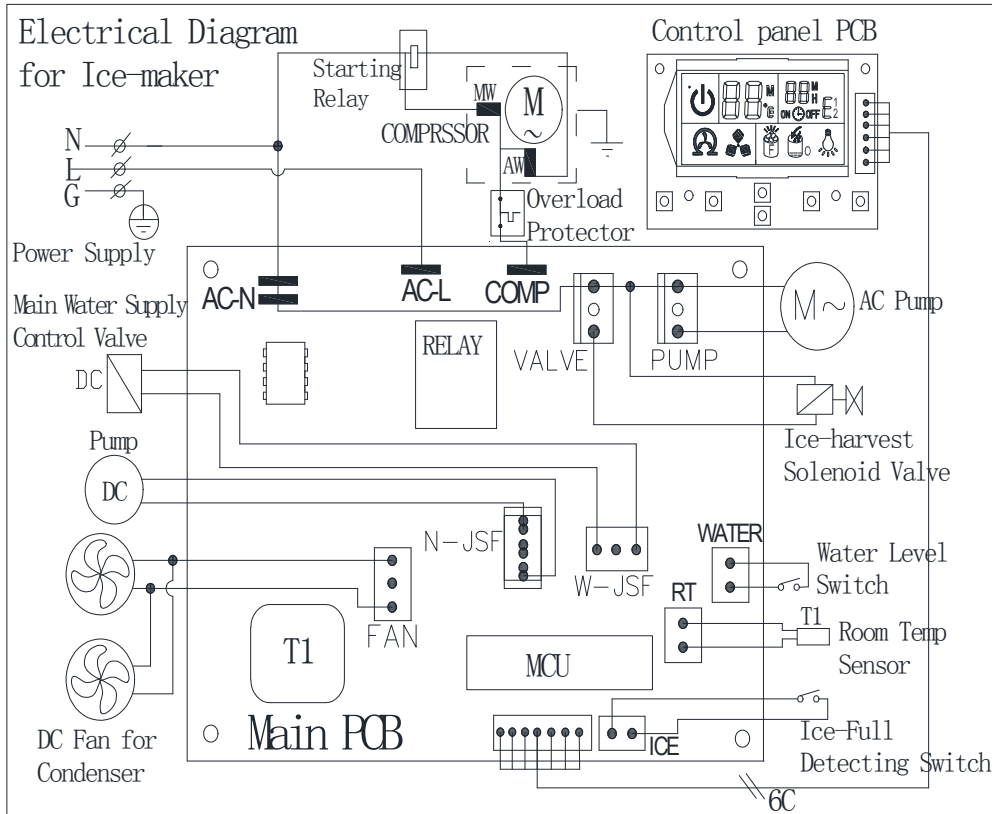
Electrical Diagram
for Ice-maker

Starting Relay

MW

M

COMPRSSOR

AW

Overload Protector

Control panel PCB

ON OFF

N
L
G

Power Supply

AC-N

AC-L

COMP

Main Water Supply Control Valve

DC

RELAY

VALVE

PUMP

AC Pump

Ice-harvest Solenoid Valve

Pump

DC

N-JSF

W-JSF

WATER

Water Level Switch

FAN

RT

T1

Room Temp Sensor

T1

MCU

Main PCB

ICE

Ice-Full Detecting Switch

DC Fan for Condenser

6C